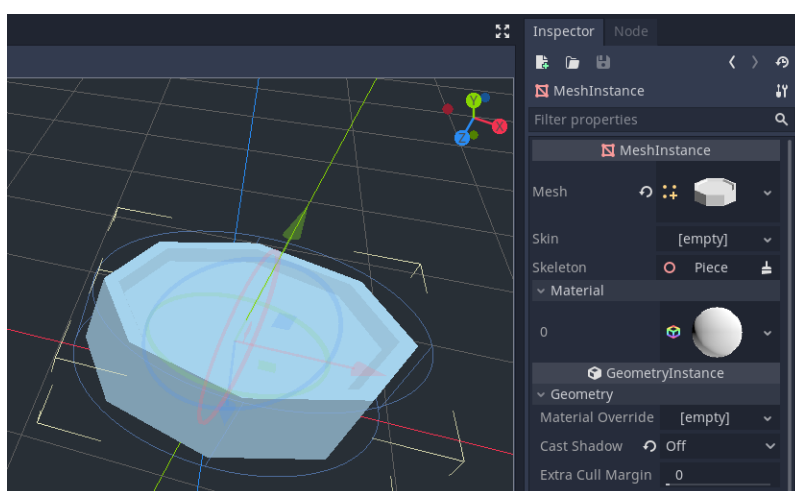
Y
X
Z

Inspector Node

MeshInstance

Filter properties

MeshInstance

Mesh

Skin [empty]

Skeleton Piece

Material

0

GeometryInstance

Geometry

Material Override [empty]

Cast Shadow Off

Extra Cull Margin 0